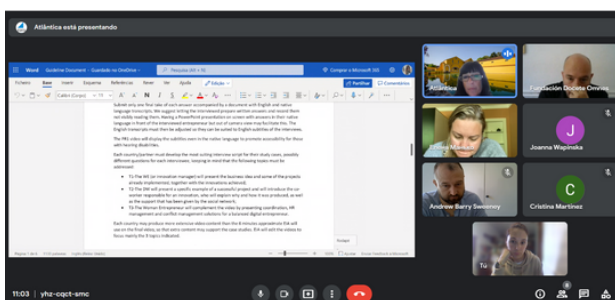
Atlántica está presentando

Word Guideline Document - Guardado en OneDrive

Pesquisa (Alt + Q)

Comprar o Microsoft 365

Ficheiro Base Inserir Esquema Referências Rever Ver Ajuda Edição

Partilhar Comentários

Submit only one final take of each answer accompanied by a document with English and native language transcripts. We suggest letting the interviewed answer written answers and record them not visibly reading them. Having a PowerPoint presentation on screen with answers in their native language in front of the interviewed entrepreneur but out of camera view may facilitate this. The English transcripts must then be adjusted so they can be suited to English subtitles of the interviews.

The PR5 video will display the subtitles even in the native language to promote accessibility for those with hearing disabilities.

Each country partner must develop the most suiting interview script for their study cases, possibly different questions for each interviewee, keeping in mind that the following topics must be addressed:

To The WE (or innovation manager) will present the business idea and some of the projects already implemented, together with the innovations achieved;

To The WE will present a specific example of a successful project and will introduce the co-worker responsible for an innovation, who will explain why and how it was produced, as well as the support that has been given by the social network;

To The Women Entrepreneur will complement the video by presenting coordination, HR management and conflict management solutions for a balanced digital entrepreneur.

Each country may produce more extensive video content than the 8 minutes approximate that will use on the final video, so that extra content may support the case studies. WA will edit the videos to focus mainly the 3 topics indicated.

Página 1 de 4 1133 palavras Português (Portugal)

Atlántica

Fundación Docente Omnes

Joanna Wapinska

Andrew Barry Sweeney

Cristina Martínez

11:03 | yhz-cqct-smc